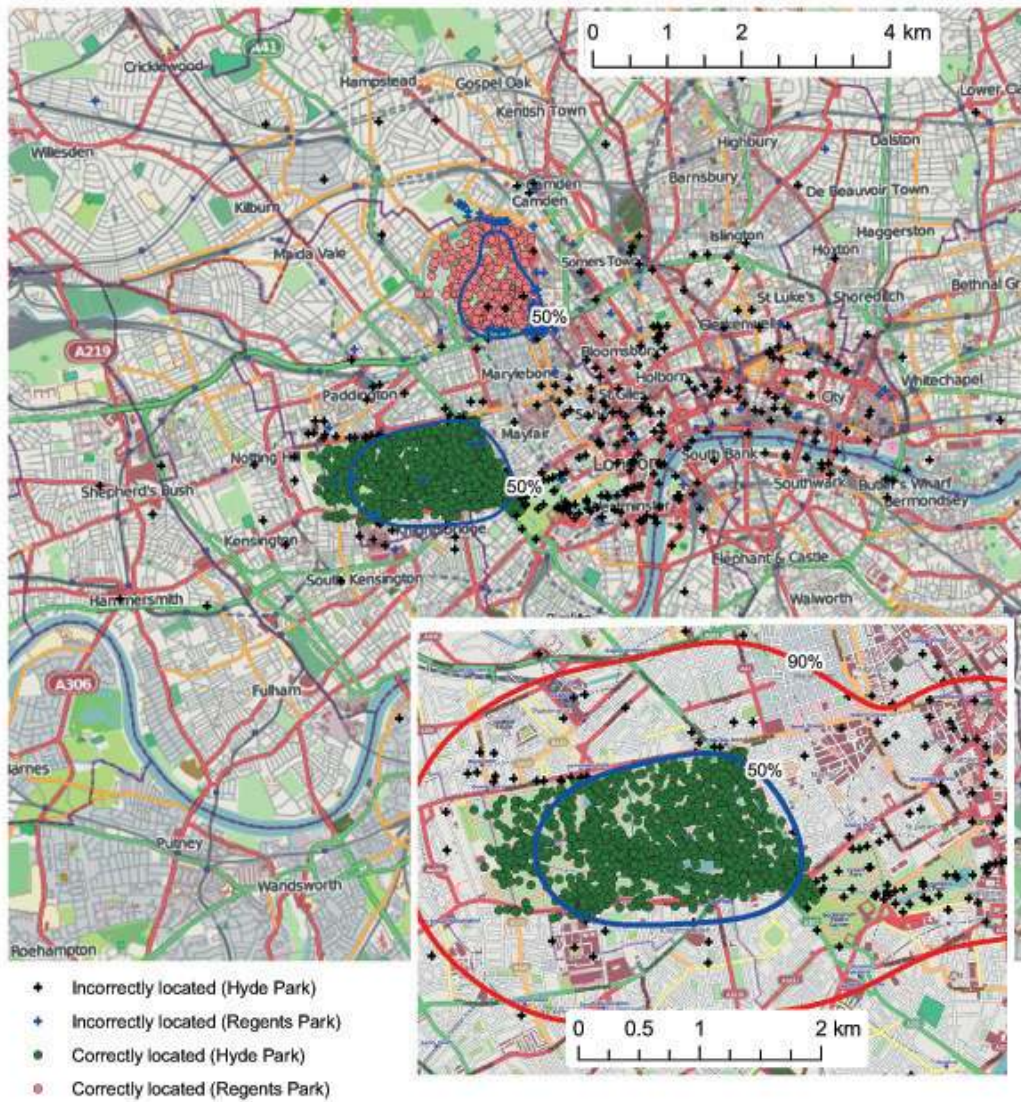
0 1 2 4 km

Cricklewood
A41
Hampstead
Gospel Oak
Kentish Town
Lower Cla
Willesden
Highbury
Dalston
Barnsbury
Camden
De Beauvoir Town
Kilburn
Islington
Haggerston
Maida Vale
Somers Town
Hoxton
St Luke's
Shoreditch
Bethnal Gr
50%
Clerkenwell
A219
Bloomsbury
Marylebone
Holborn
Paddington
Whitechapel
St Giles
City
Mayfair
Notting Hill
London
South Bank
50%
Southwark
Butler's Wharf
Bermondsey
Shepherd's Bush
Knightsbridge
Westminster
Kensington
Elephant & Castle
South Kensington
Hammersmith
Walworth
A306
90%
Fulham
50%
Barnes
Putney
Wandsworth
Roehampton

0 0.5 1 2 km

Incorrectly located (Hyde Park)
Incorrectly located (Regents Park)
Correctly located (Hyde Park)
Correctly located (Regents Park)